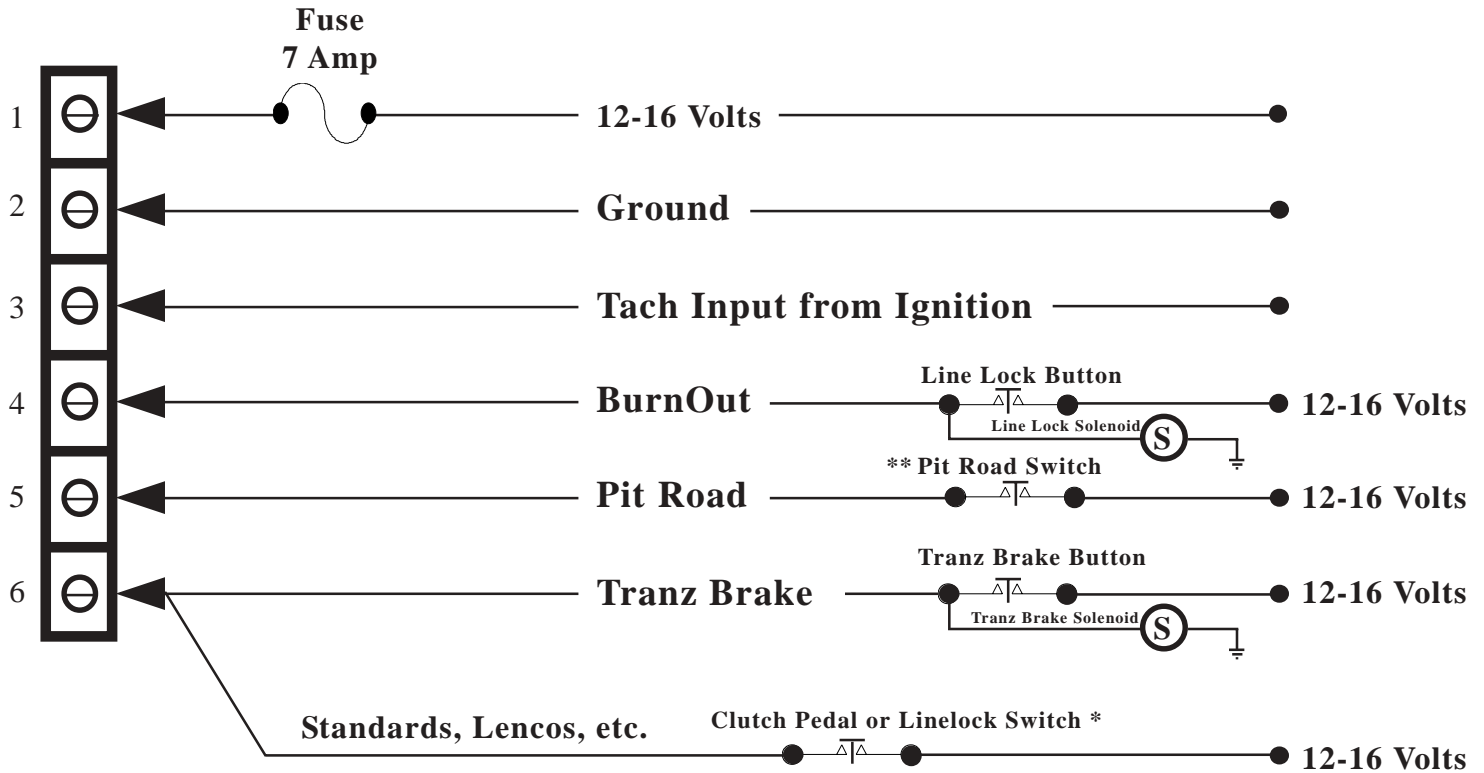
Fuse
7 Amp

1
12-16 Volts

2
Ground

3
Tach Input from Ignition

4
BurnOut
Line Lock Button
Line Lock Solenoid
S
12-16 Volts

5
Pit Road
** Pit Road Switch
12-16 Volts

6
Tranz Brake
Tranz Brake Button
Tranz Brake Solenoid
S
12-16 Volts

Standards, Lencos, etc.
Clutch Pedal or Linelock Switch *
12-16 Volts